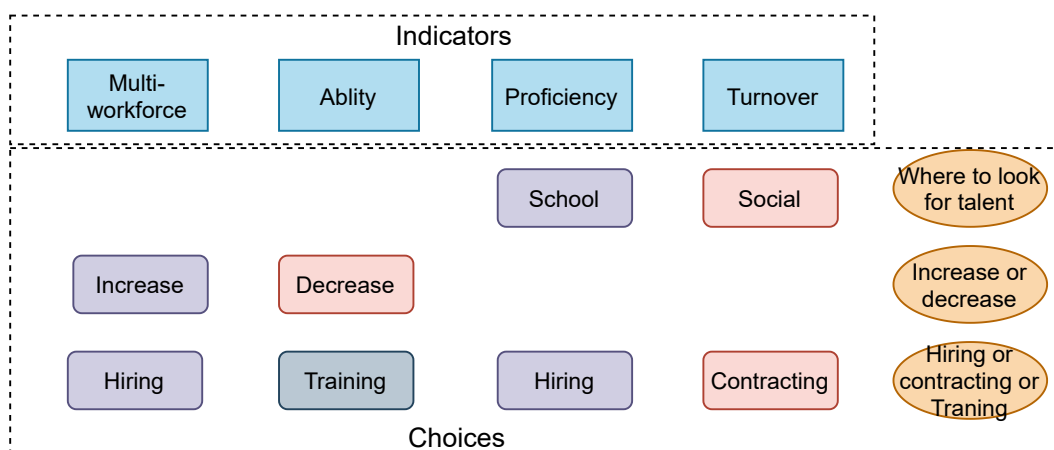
Indicators

Multi-workforce

Ablity

Proficiency

Turnover

School

Social

Where to look for talent

Increase

Decrease

Increase or decrease

Hiring

Training

Hiring

Contracting

Hiring or contracting or Traning

Choices